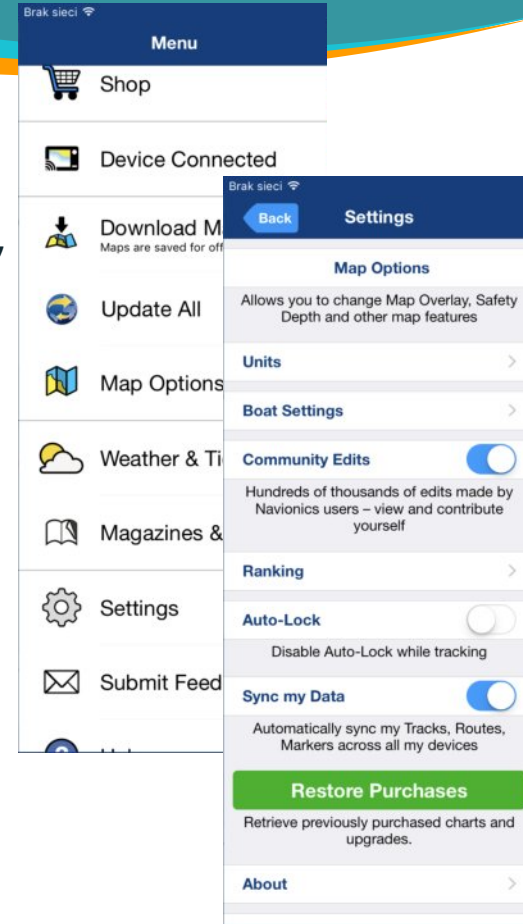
Brak sieci

Menu

Shop

Device Connected

Download M

Maps are saved for off

Update All

Map Options

Weather & Ti

Magazines &

Settings

Submit Feed

Brak sieci

Back

Settings

Map Options

Allows you to change Map Overlay, Safety Depth and other map features

Units

Boat Settings

Community Edits

Hundreds of thousands of edits made by Navionics users – view and contribute yourself

Ranking

Auto-Lock

Disable Auto-Lock while tracking

Sync my Data

Automatically sync my Tracks, Routes, Markers across all my devices

Restore Purchases

Retrieve previously purchased charts and upgrades.

About